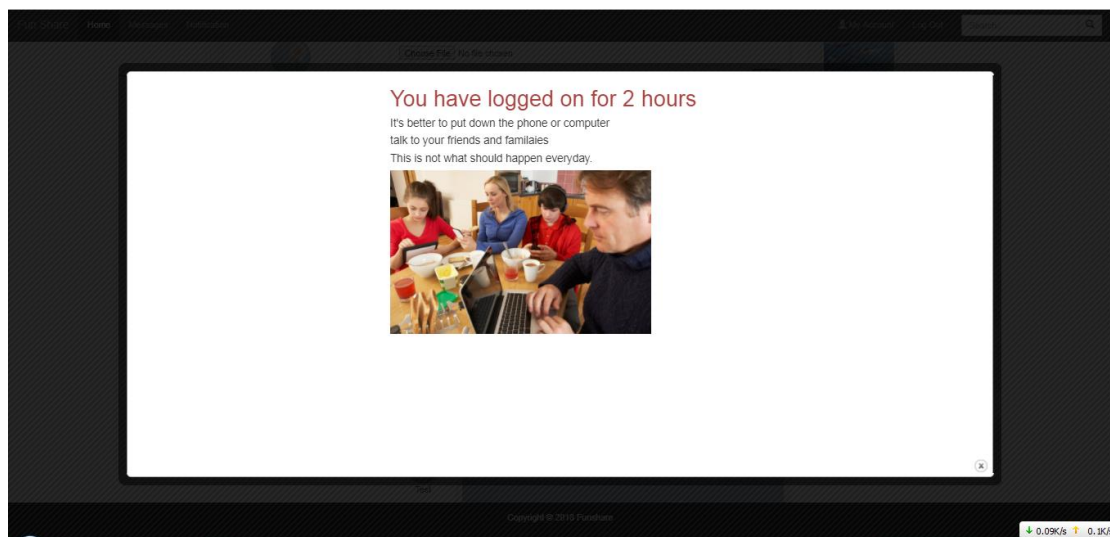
You have logged on for 2 hours

It's better to put down the phone or computer talk to your friends and familaies This is not what should happen everyday.

Home

Choose File No file chosen

Copyright © 2016 Funshare

0.09K/s 0.1K/